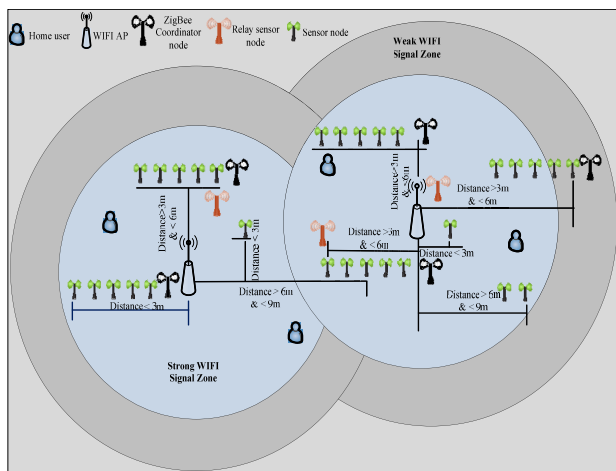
Home user WIFI AP ZigBee Coordinator node Relay sensor node Sensor node

Weak WIFI Signal Zone

Distance>3m & < 6m

Distance < 3m

Distance < 3m

Distance > 6m & <9m

Distance>3m & <6m

Distance>3m & < 6m

Distance >3m & <6m

Distance< 3m

Distance > 6m & < 9m

Strong WIFI Signal Zone